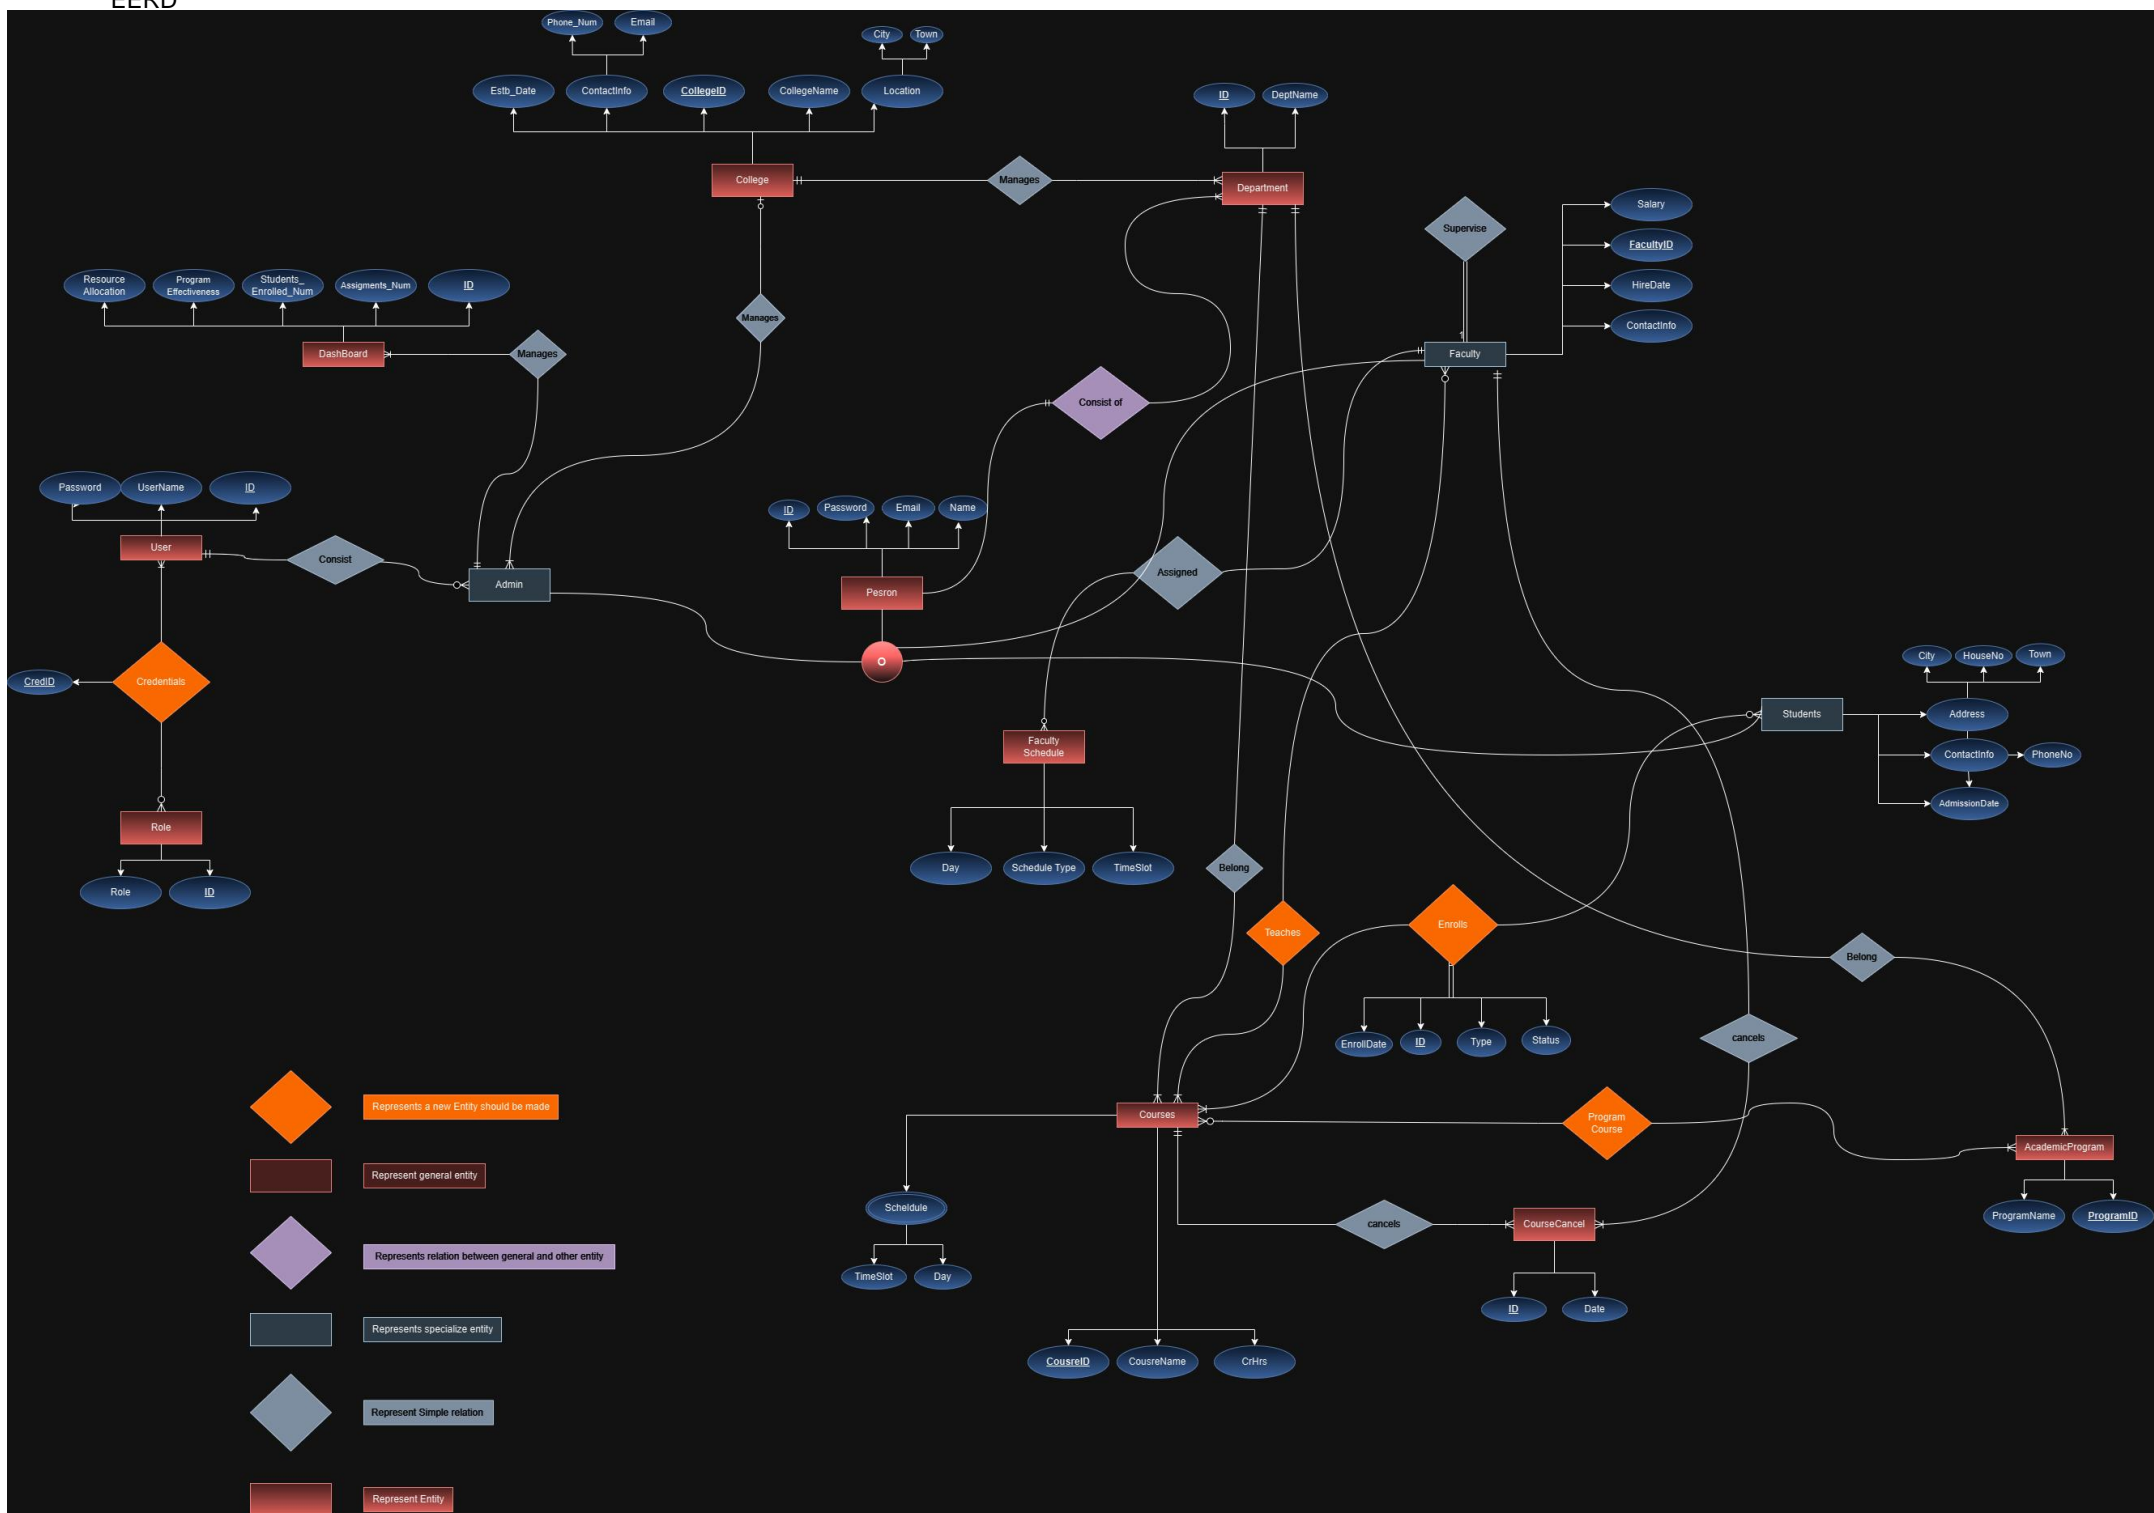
EERD

Phone_Num
Email
City
Town
Estb_Date
ContactInfo
CollegeID
CollegeName
Location
ID
DeptName
College
Manages
Department
Supervise
Salary
FacultyID
HireDate
ContactInfo
Resource Allocation
Program Effectiveness
Students_ Enrolled_Num
Assigments_Num
ID
Manages
DashBoard
Manages
Faculty
Consist of
Password
UserName
ID
ID
Password
Email
Name
User
Consist
Admin
Assigned
Pesron
o
CredID
Credentials
City
HouseNo
Town
Students
Address
ContactInfo
PhoneNo
AdmissionDate
Faculty Schedule
Role
Role
ID
Day
Schedule Type
TimeSlot
Belong
Teaches
Enrolls
Belong
EnrollDate
ID
Type
Status
cancels
Represents a new Entity should be made
Courses
Program Course
AcademicProgram
Represent general entity
Scheldule
cancels
CourseCancel
ProgramName
ProgramID
Represents relation between general and other entity
TimeSlot
Day
ID
Date
Represents specialize entity
CousreID
CousreName
CrHrs
Represent Simple relation
Represent Entity